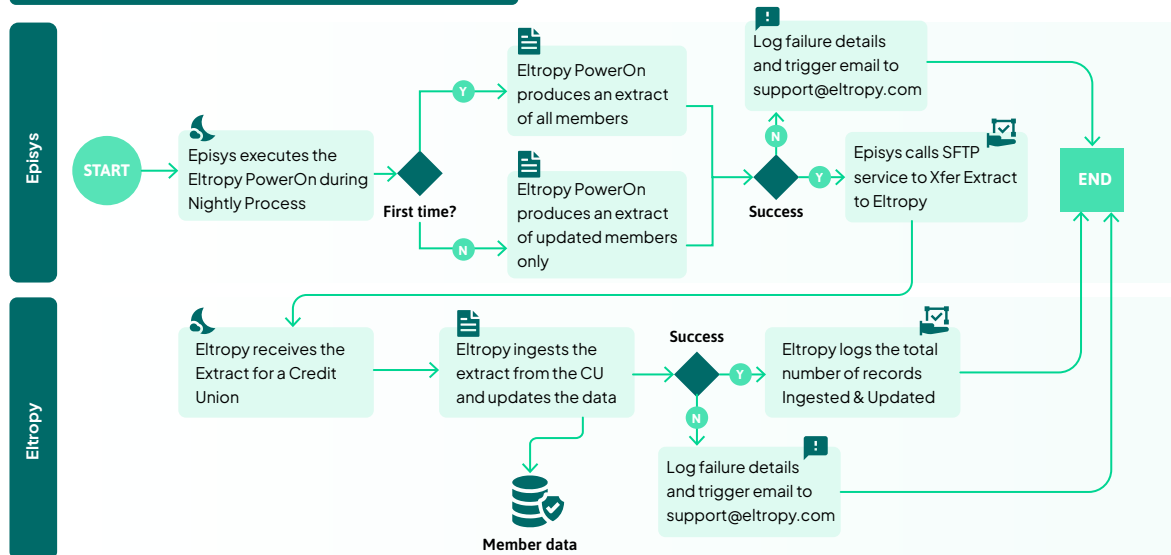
Episys

START

Episys executes the Eltropy PowerOn during Nightly Process

First time?

Y

Eltropy PowerOn produces an extract of all members

N

Eltropy PowerOn produces an extract of updated members only

Success

N

Log failure details and trigger email to support@eltropy.com

Y

Episys calls SFTP service to Xfer Extract to Eltropy

END

Eltropy

Eltropy receives the Extract for a Credit Union

Eltropy ingests the extract from the CU and updates the data

Member data

Success

Y

Eltropy logs the total number of records Ingested & Updated

N

Log failure details and trigger email to support@eltropy.com